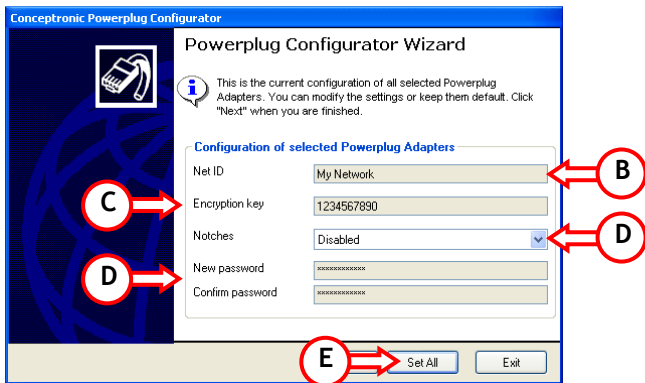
Conceptronic Powerplug Configurator

Powerplug Configurator Wizard

This is the current configuration of all selected Powerplug Adapters. You can modify the settings or keep them default. Click "Next" when you are finished.

Configuration of selected Powerplug Adapters

Net ID
My Network
B

C
Encryption key
1234567890

Notches
Disabled
D

D
New password
************
Confirm password
************

E
Set All
Exit